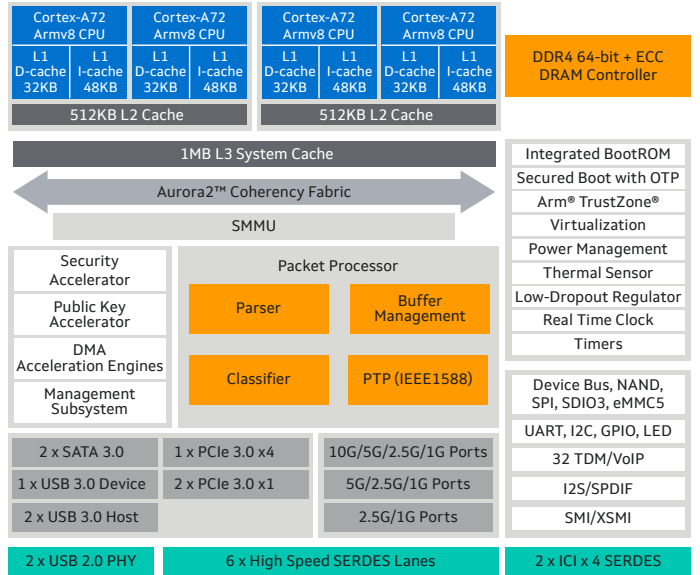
Cortex-A72 Armv8 CPU
L1 D-cache 32KB
L1 I-cache 48KB

Cortex-A72 Armv8 CPU
L1 D-cache 32KB
L1 I-cache 48KB

512KB L2 Cache

Cortex-A72 Armv8 CPU
L1 D-cache 32KB
L1 I-cache 48KB

Cortex-A72 Armv8 CPU
L1 D-cache 32KB
L1 I-cache 48KB

512KB L2 Cache

DDR4 64-bit + ECC DRAM Controller

1MB L3 System Cache

Aurora2™ Coherency Fabric

SMMU

Integrated BootROM
Secured Boot with OTP
Arm® TrustZone®
Virtualization
Power Management
Thermal Sensor
Low-Dropout Regulator
Real Time Clock
Timers

Security Accelerator
Public Key Accelerator
DMA Acceleration Engines
Management Subsystem

Packet Processor
Parser
Buffer Management
Classifier
PTP (IEEE1588)

Device Bus, NAND, SPI, SDIO3, eMMC5
UART, I2C, GPIO, LED
32 TDM/VoIP
I2S/SPDIF
SMI/XSMI

2 x SATA 3.0
1 x USB 3.0 Device
2 x USB 3.0 Host
1 x PCIe 3.0 x4
2 x PCIe 3.0 x1

10G/5G/2.5G/1G Ports
5G/2.5G/1G Ports
2.5G/1G Ports

2 x USB 2.0 PHY
6 x High Speed SERDES Lanes
2 x ICI x 4 SERDES